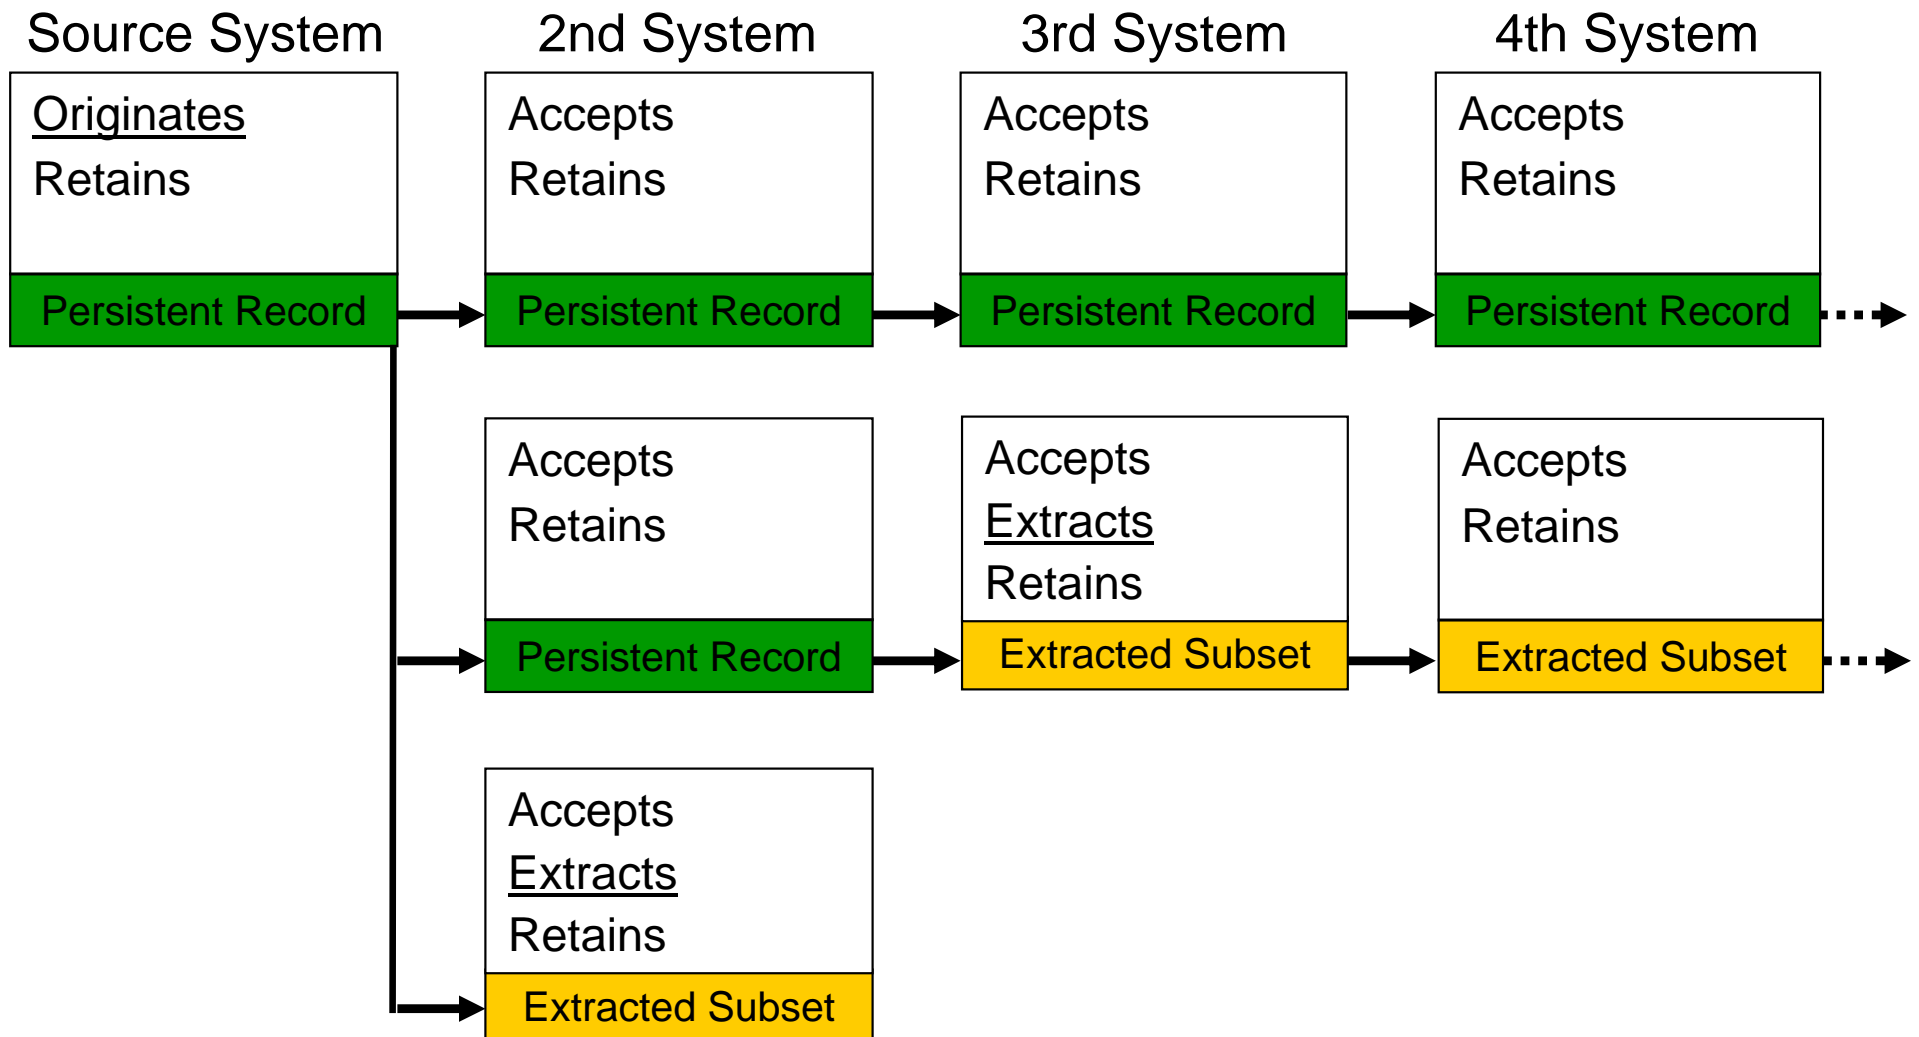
Source System
Originates
Retains
Persistent Record

2nd System
Accepts
Retains
Persistent Record

3rd System
Accepts
Retains
Persistent Record

4th System
Accepts
Retains
Persistent Record

Accepts
Retains
Persistent Record

Accepts
Extracts
Retains
Extracted Subset

Accepts
Retains
Extracted Subset

Accepts
Extracts
Retains
Extracted Subset